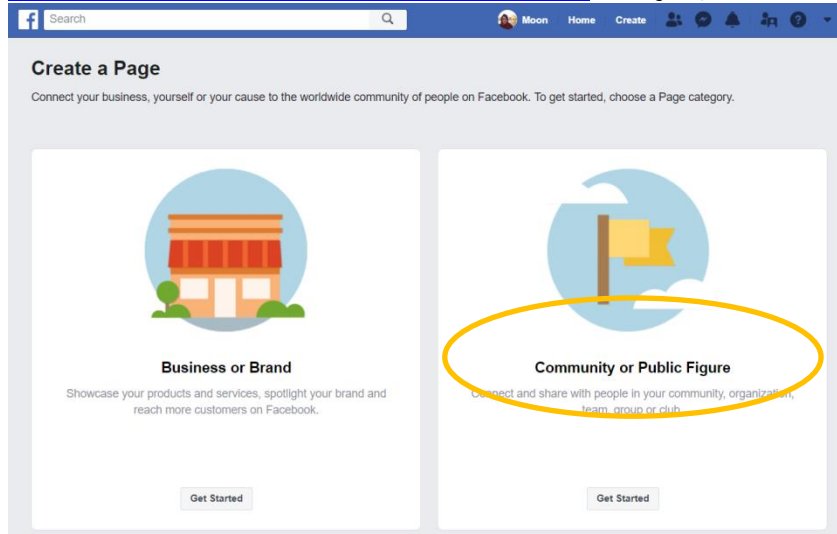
Search

Moon Home Create

Create a Page

Connect your business, yourself or your cause to the worldwide community of people on Facebook. To get started, choose a Page category.

Business or Brand

Showcase your products and services, spotlight your brand and reach more customers on Facebook.

Get Started

Community or Public Figure

Connect and share with people in your community, organization, team, group or club.

Get Started